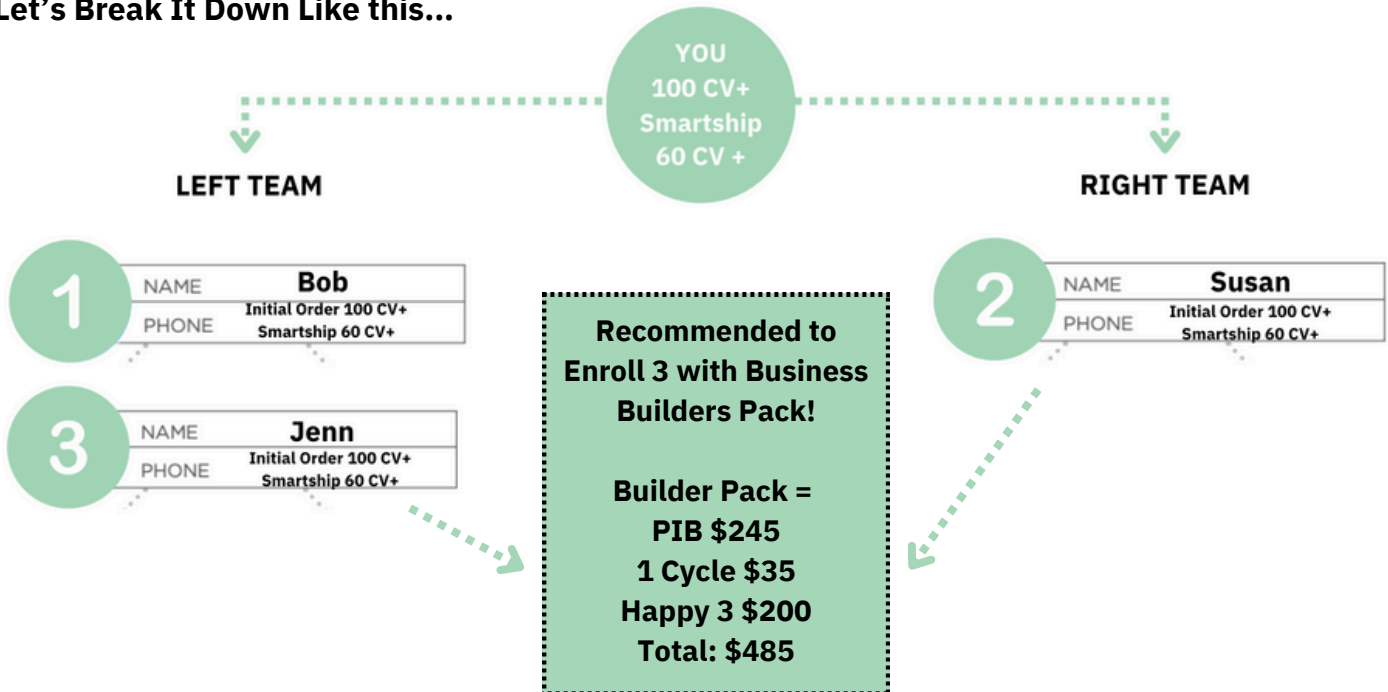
Let's Break It Down Like this...

YOU
100 CV+
Smartship
60 CV +

LEFT TEAM

RIGHT TEAM

1
NAME Bob
PHONE Initial Order 100 CV+ Smartship 60 CV+

3
NAME Jenn
PHONE Initial Order 100 CV+ Smartship 60 CV+

Recommended to Enroll 3 with Business Builders Pack!

Builder Pack =
PIB $245
1 Cycle $35
Happy 3 $200
Total: $485

2
NAME Susan
PHONE Initial Order 100 CV+ Smartship 60 CV+